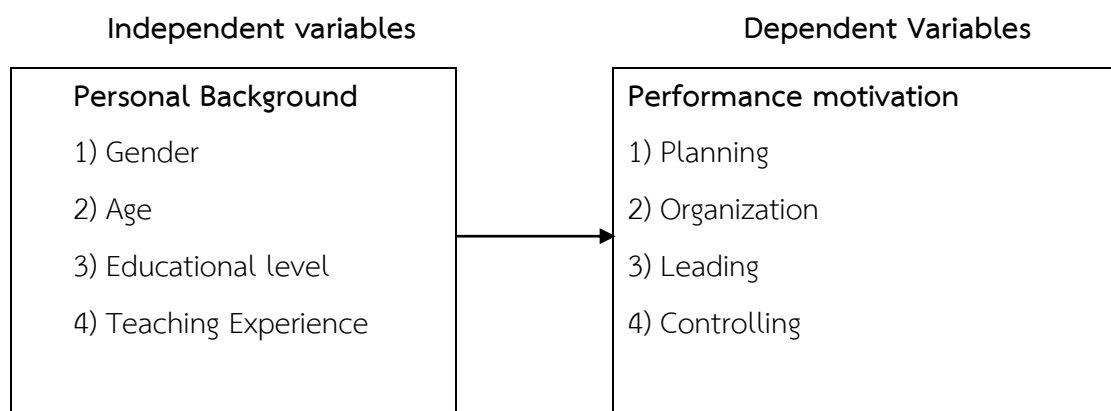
Independent variables

Personal Background

1) Gender

2) Age

3) Educational level

4) Teaching Experience

Dependent Variables

Performance motivation

1) Planning

2) Organization

3) Leading

4) Controlling